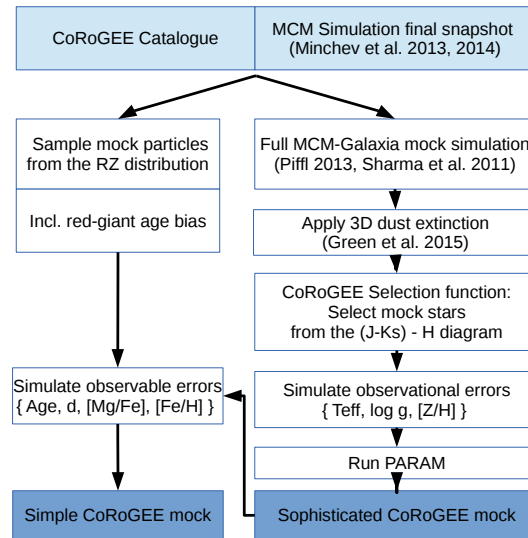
CoRoGEE Catalogue

MCM Simulation final snapshot (Minchev et al. 2013, 2014)

Sample mock particles from the RZ distribution

Incl. red-giant age bias

Full MCM-Galaxia mock simulation (Piffl 2013, Sharma et al. 2011)

Apply 3D dust extinction (Green et al. 2015)

CoRoGEE Selection function: Select mock stars from the (J-Ks) - H diagram

Simulate observable errors { Age, d, [Mg/Fe], [Fe/H] }

Simulate observational errors { Teff, log g, [Z/H] }

Run PARAM

Simple CoRoGEE mock

Sophisticated CoRoGEE mock